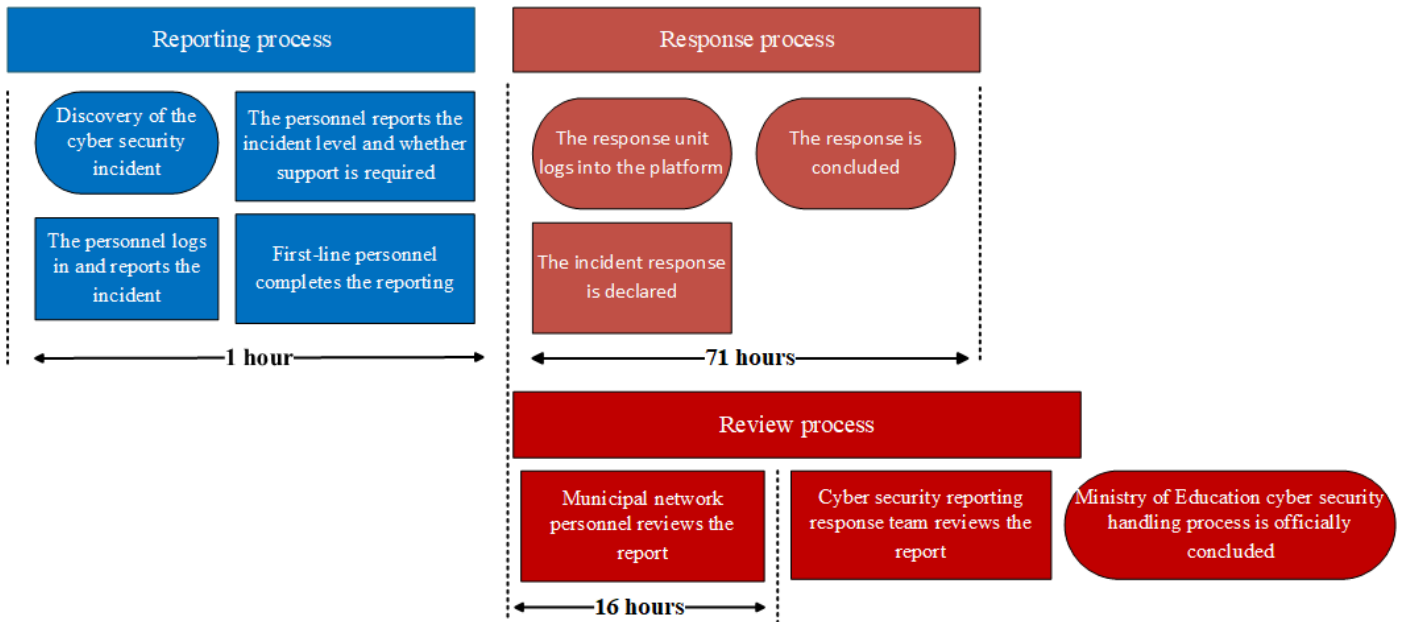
Reporting process

Discovery of the cyber security incident

The personnel reports the incident level and whether support is required

The personnel logs in and reports the incident

First-line personnel completes the reporting

1 hour

Response process

The response unit logs into the platform

The response is concluded

The incident response is declared

71 hours

Review process

Municipal network personnel reviews the report

Cyber security reporting response team reviews the report

Ministry of Education cyber security handling process is officially concluded

16 hours